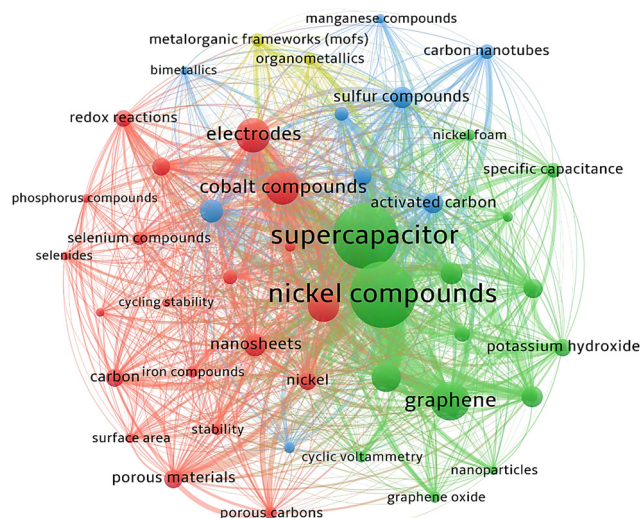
manganese compounds
metalorganic frameworks (mofs)
carbon nanotubes
bimetallics
organometallics
sulfur compounds
redox reactions
electrodes
nickel foam
specific capacitance
phosphorus compounds
cobalt compounds
activated carbon
selenium compounds
supercapacitor
selenides
cycling stability
nickel compounds
nanosheets
potassium hydroxide
carbon
iron compounds
nickel
graphene
stability
surface area
cyclic voltammetry
nanoparticles
porous materials
graphene oxide
porous carbons